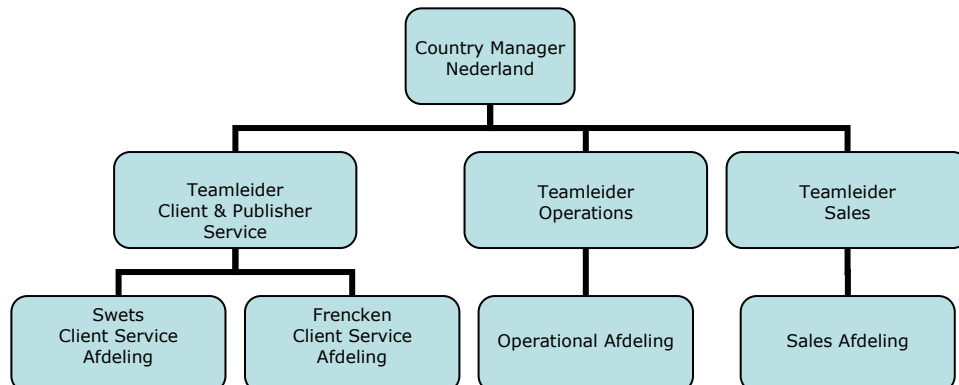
Country Manager
Nederland

Teamleider
Client & Publisher
Service

Teamleider
Operations

Teamleider
Sales

Swets
Client Service
Afdeling

Frencken
Client Service
Afdeling

Operational Afdeling

Sales Afdeling